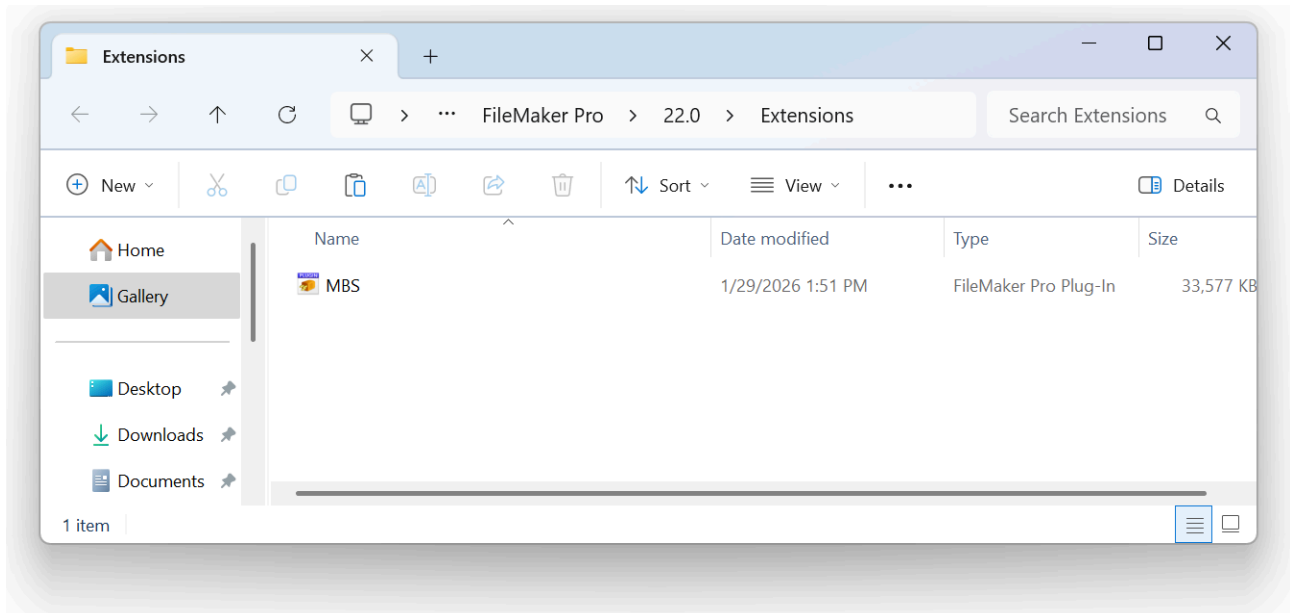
Extensions

+

> ··· FileMaker Pro > 22.0 > Extensions

Search Extensions

New

Sort

View

···

Details

Home

Gallery

Desktop

Downloads

Documents

| Name | Date modified | Type | Size |
|---|---|---|---|
| MBS | 1/29/2026 1:51 PM | FileMaker Pro Plug-In | 33,577 KB |

1 item